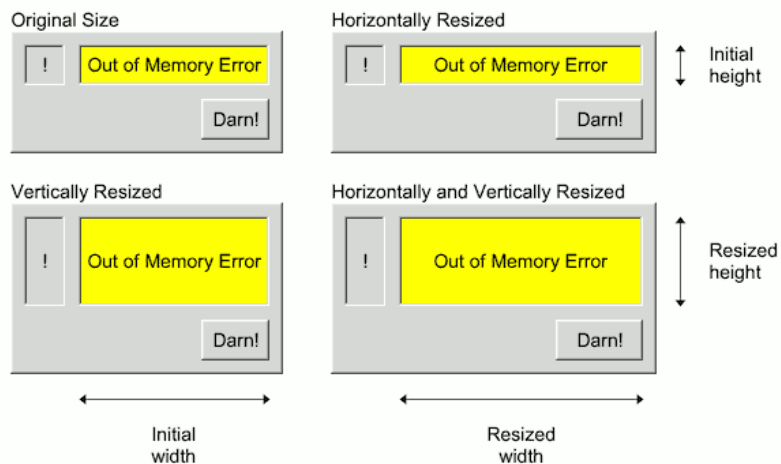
Original Size

!

Out of Memory Error

Darn!

Horizontally Resized

!

Out of Memory Error

Darn!

Initial height

Vertically Resized

!

Out of Memory Error

Darn!

Horizontally and Vertically Resized

!

Out of Memory Error

Darn!

Resized height

Initial width

Resized width